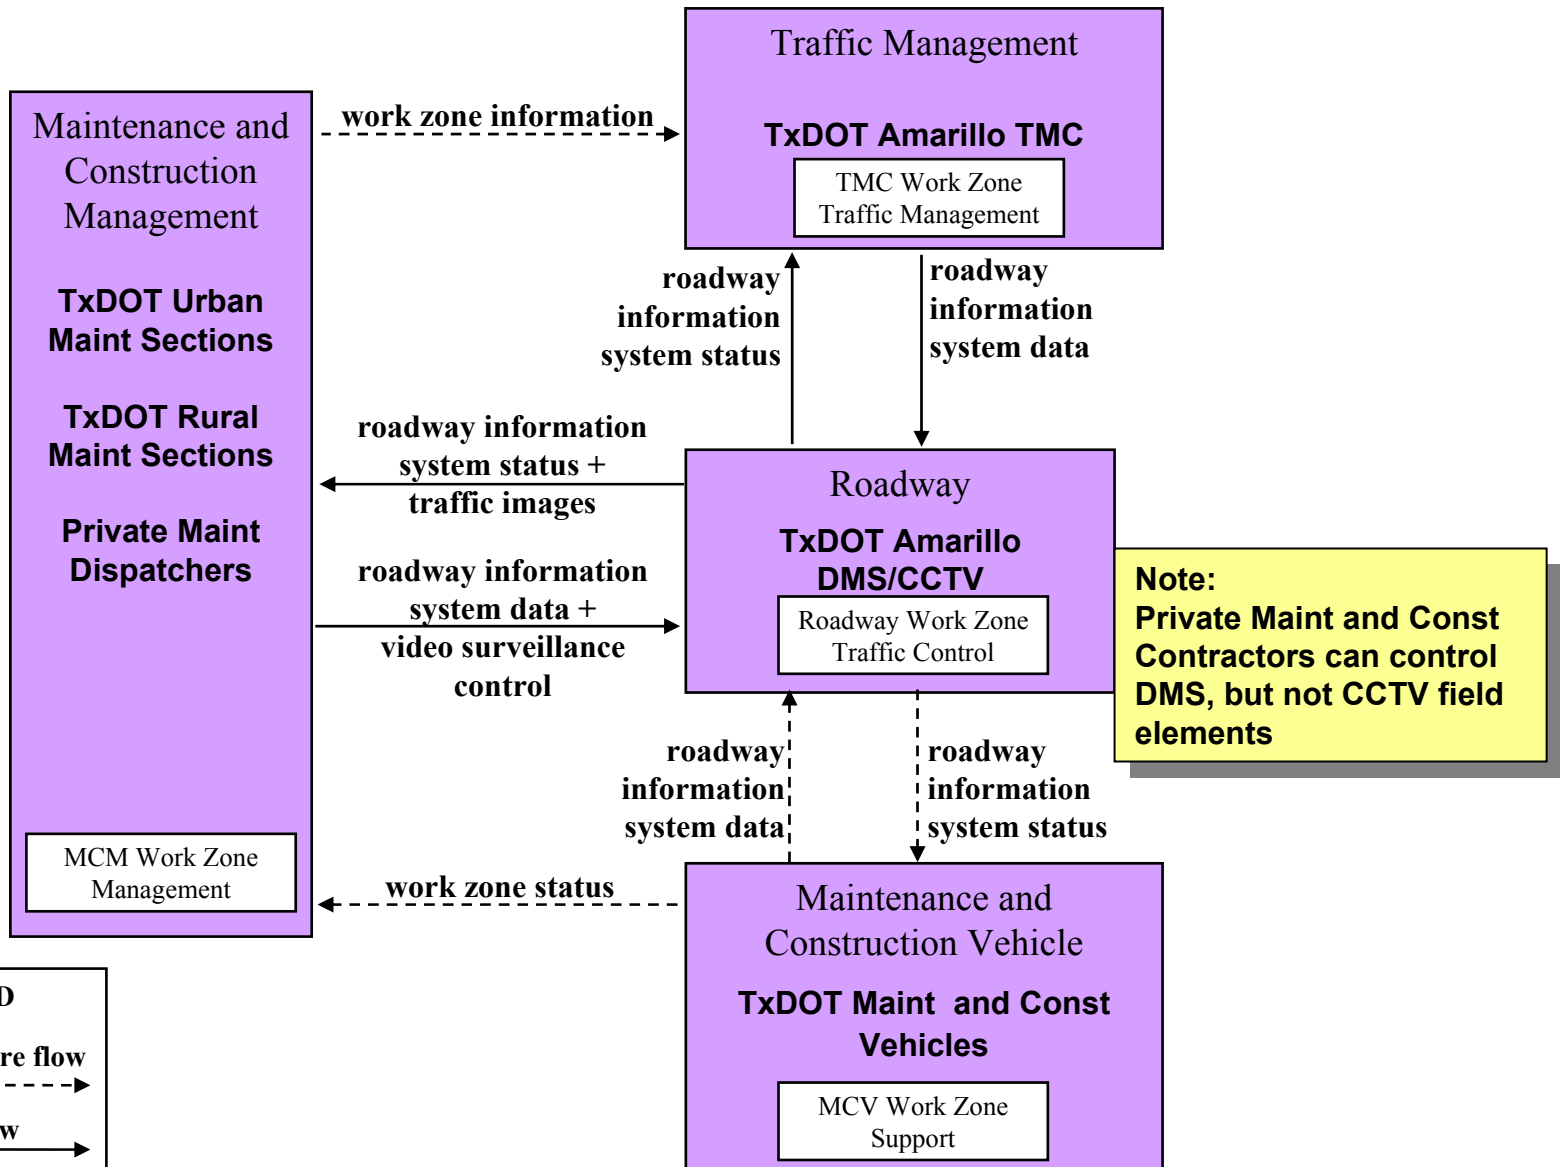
Maintenance and Construction Management

TxDOT Urban Maint Sections

TxDOT Rural Maint Sections

Private Maint Dispatchers

MCM Work Zone Management

work zone information

Traffic Management

TxDOT Amarillo TMC

TMC Work Zone Traffic Management

roadway information system status

roadway information system data

roadway information system status + traffic images

roadway information system data + video surveillance control

Roadway

TxDOT Amarillo DMS/CCTV

Roadway Work Zone Traffic Control

Note:
Private Maint and Const Contractors can control DMS, but not CCTV field elements

roadway information system data

roadway information system status

work zone status

Maintenance and Construction Vehicle

TxDOT Maint and Const Vehicles

MCV Work Zone Support

D

re flow

w